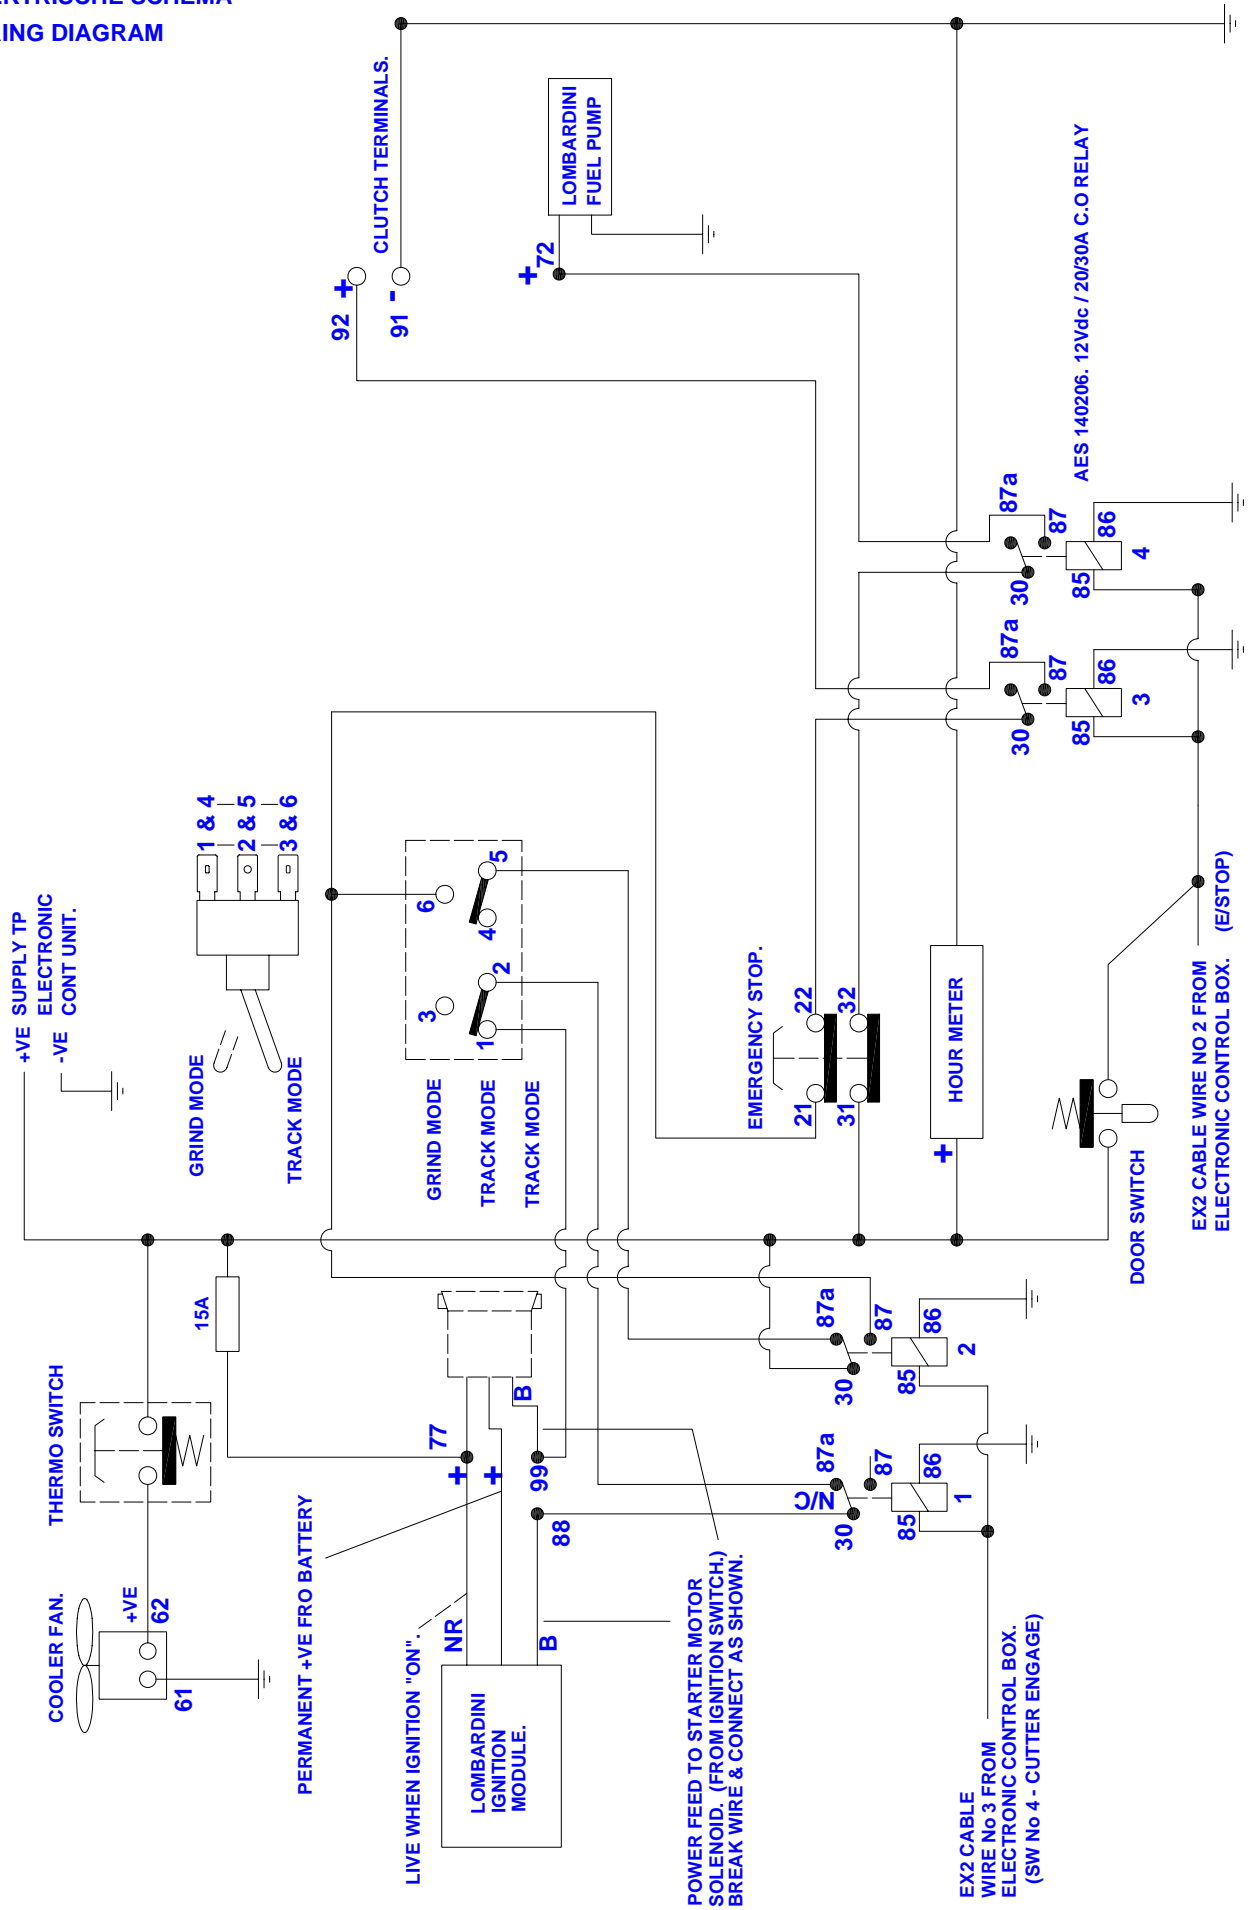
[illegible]ERTRISCHE SCHEMA
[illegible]ING DIAGRAM

CLUTCH TERMINALS.
92 +
91 -

LOMBARDINI FUEL PUMP
+ 72

AES 140206. 12Vdc / 20/30A C.O RELAY

87a
87
86
30
85
4

87a
87
86
30
85
3

+VE SUPPLY TP ELECTRONIC CONT UNIT.
-VE

1 & 4
2 & 5
3 & 6

GRIND MODE
TRACK MODE

6
5
4
3
2
1

GRIND MODE
TRACK MODE
TRACK MODE

EMERGENCY STOP.
22
32
21
31

HOUR METER
+

DOOR SWITCH

EX2 CABLE WIRE NO 2 FROM ELECTRONIC CONTROL BOX. (E/STOP)

15A

THERMO SWITCH

87a
87
86
30
85
2

87a
87
86
N/C
30
85
1

77
+
+
B
99
88

COOLER FAN.
+VE
62
61

PERMANENT +VE FRO BATTERY

LIVE WHEN IGNITION "ON".
NR
B

LOMBARDINI IGNITION MODULE.

POWER FEED TO STARTER MOTOR SOLENOID. (FROM IGNITION SWITCH.) BREAK WIRE & CONNECT AS SHOWN.

EX2 CABLE WIRE No 3 FROM ELECTRONIC CONTROL BOX. (SW No 4 - CUTTER ENGAGE)